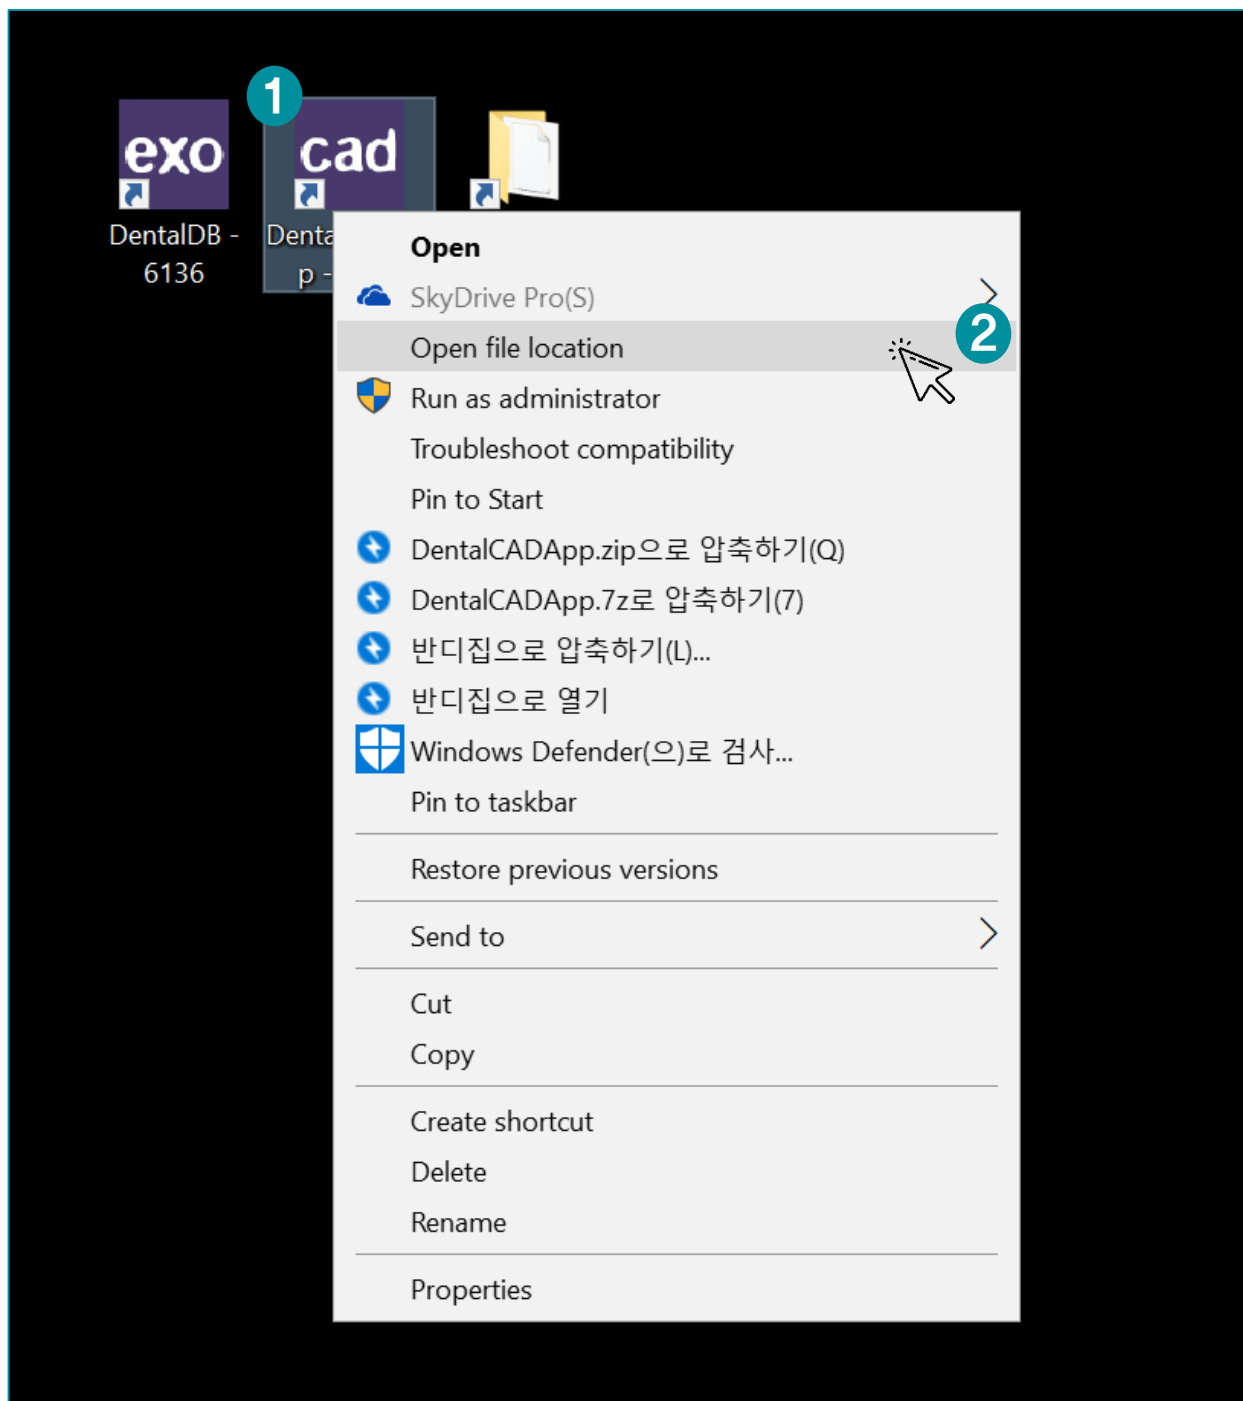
exo

DentalDB - 6136

1

cad

Denta p -

Open

SkyDrive Pro(S)

2

Open file location

Run as administrator

Troubleshoot compatibility

Pin to Start

DentalCADApp.zip으로 압축하기(Q)

DentalCADApp.7z로 압축하기(7)

반디집으로 압축하기(L)...

반디집으로 열기

Windows Defender(으)로 검사...

Pin to taskbar

Restore previous versions

Send to

Cut

Copy

Create shortcut

Delete

Rename

Properties